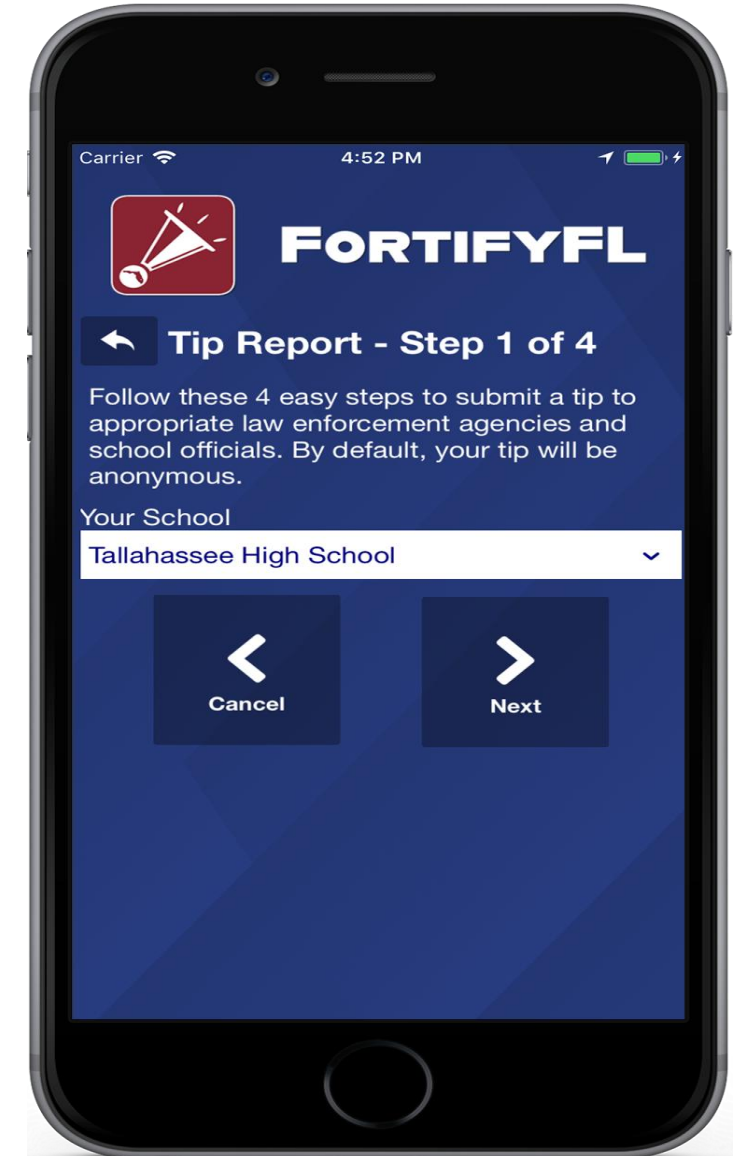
Carrier 4:52 PM

FortifyFL

Tip Report - Step 1 of 4

Follow these 4 easy steps to submit a tip to appropriate law enforcement agencies and school officials. By default, your tip will be anonymous.

Your School

Tallahassee High School

Cancel

Next